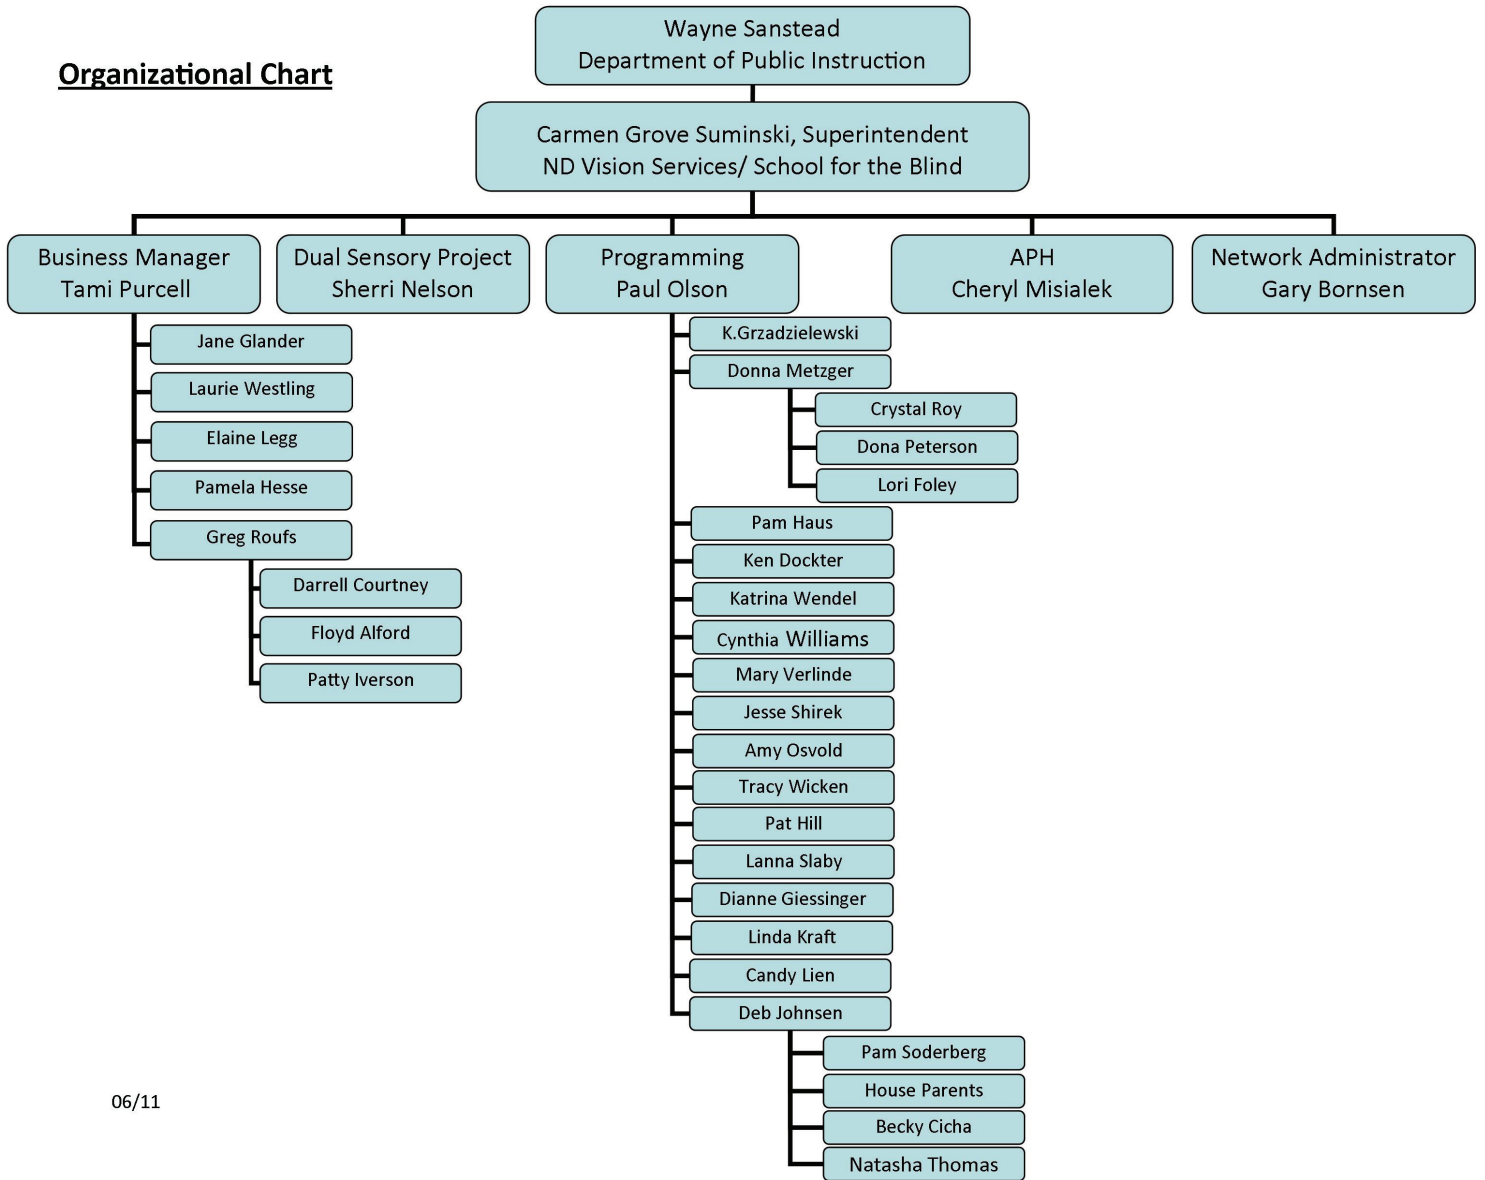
Organizational Chart

Wayne Sanstead
Department of Public Instruction

Carmen Grove Suminski, Superintendent
ND Vision Services/ School for the Blind

Business Manager
Tami Purcell

Dual Sensory Project
Sherri Nelson

Programming
Paul Olson

APH
Cheryl Misialek

Network Administrator
Gary Bornsen

Jane Glander

Laurie Westling

Elaine Legg

Pamela Hesse

Greg Roufs

Darrell Courtney

Floyd Alford

Patty Iverson

K.Grzadzielewski

Donna Metzger

Crystal Roy

Dona Peterson

Lori Foley

Pam Haus

Ken Dockter

Katrina Wendel

Cynthia Williams

Mary Verlinde

Jesse Shirek

Amy Osvold

Tracy Wicken

Pat Hill

Lanna Slaby

Dianne Giessinger

Linda Kraft

Candy Lien

Deb Johnsen

Pam Soderberg

House Parents

Becky Cicha

Natasha Thomas

06/11